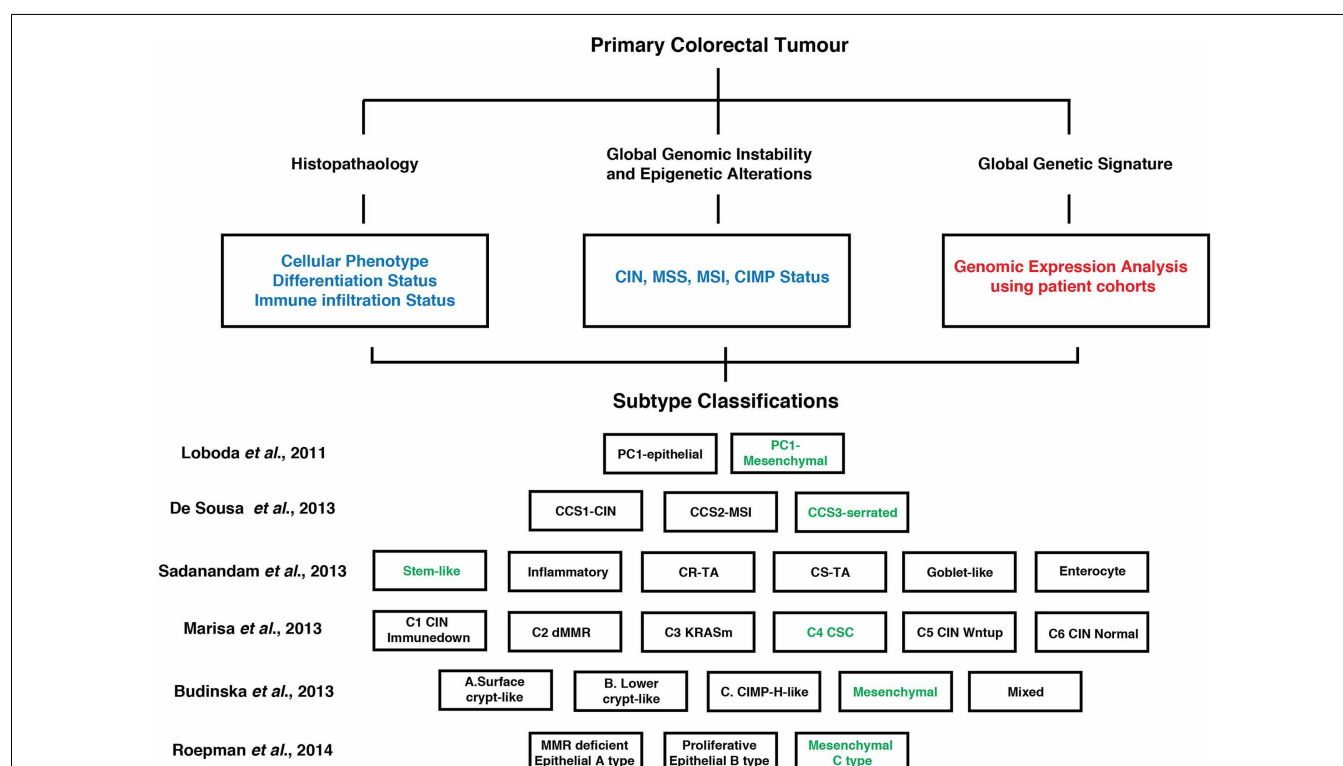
Primary Colorectal Tumour

Histopathaology

Global Genomic Instability and Epigenetic Alterations

Global Genetic Signature

Cellular Phenotype
Differentiation Status
Immune infiltration Status

CIN, MSS, MSI, CIMP Status

Genomic Expression Analysis using patient cohorts

Subtype Classifications

Loboda *et al*., 2011
PC1-epithelial
PC1-Mesenchymal

De Sousa *et al*., 2013
CCS1-CIN
CCS2-MSI
CCS3-serrated

Sadanandam *et al*., 2013
Stem-like
Inflammatory
CR-TA
CS-TA
Goblet-like
Enterocyte

Marisa *et al*., 2013
C1 CIN Immunedown
C2 dMMR
C3 KRASm
C4 CSC
C5 CIN Wntup
C6 CIN Normal

Budinska *et al*., 2013
A.Surface crypt-like
B. Lower crypt-like
C. CIMP-H-like
Mesenchymal
Mixed

Roepman *et al*., 2014
MMR deficient Epithelial A type
Proliferative Epithelial B type
Mesenchymal C type